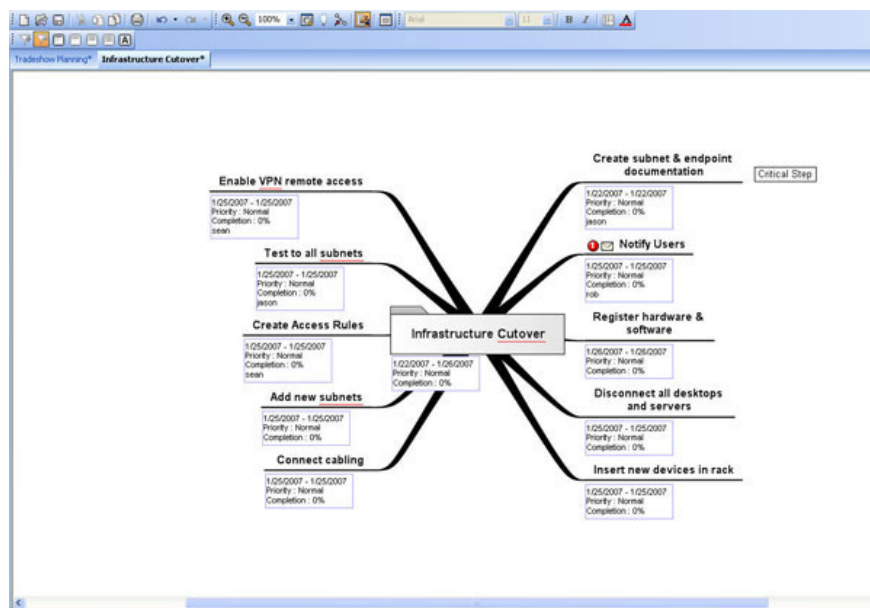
100%

Arial

11

B I

Tradeshow Planning* Infrastructure Cutover*

Enable VPN remote access
1/25/2007 - 1/25/2007
Priority : Normal
Completion : 0%
sean

Test to all subnets
1/25/2007 - 1/25/2007
Priority : Normal
Completion : 0%
jason

Create Access Rules
1/25/2007 - 1/25/2007
Priority : Normal
Completion : 0%
sean

Add new subnets
1/25/2007 - 1/25/2007
Priority : Normal
Completion : 0%

Connect cabling
1/25/2007 - 1/25/2007
Priority : Normal
Completion : 0%

Infrastructure Cutover
1/22/2007 - 1/26/2007
Priority : Normal
Completion : 0%

Create subnet & endpoint documentation
1/22/2007 - 1/22/2007
Priority : Normal
Completion : 0%
jason

Critical Step

Notify Users
1/25/2007 - 1/25/2007
Priority : Normal
Completion : 0%
rob

Register hardware & software
1/26/2007 - 1/26/2007
Priority : Normal
Completion : 0%

Disconnect all desktops and servers
1/25/2007 - 1/25/2007
Priority : Normal
Completion : 0%

Insert new devices in rack
1/25/2007 - 1/25/2007
Priority : Normal
Completion : 0%